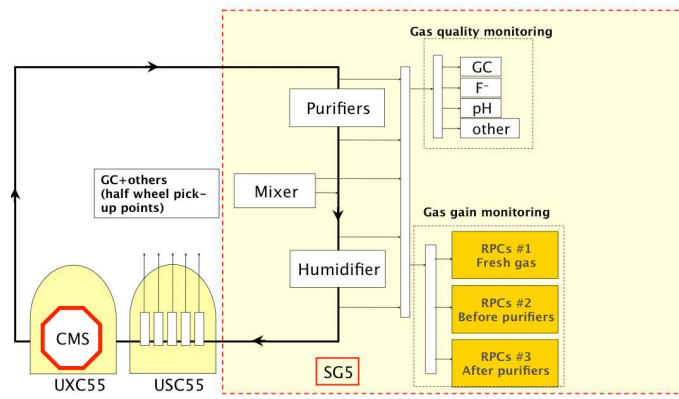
Gas quality monitoring

GC

F⁻

pH

other

Purifiers

GC+others (half wheel pick-up points)

Mixer

Gas gain monitoring

RPCs #1 Fresh gas

Humidifier

RPCs #2 Before purifiers

CMS

RPCs #3 After purifiers

UXC55

USC55

SG5